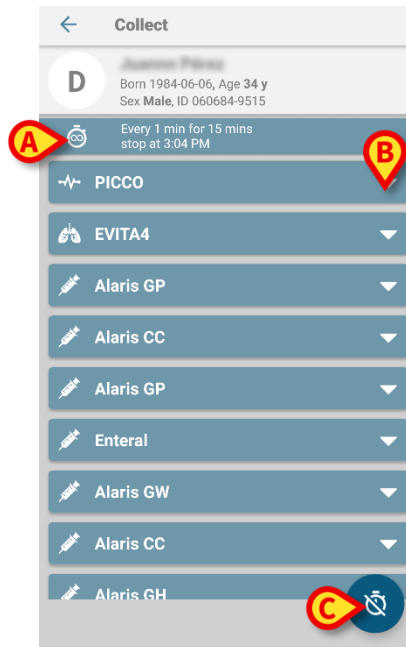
Collect

D
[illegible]
Born 1984-06-06, Age **34 y**
Sex **Male**, ID 060684-9515

A
Every 1 min for 15 mins
stop at 3:04 PM

B

PICCO

EVITA4

Alaris GP

Alaris CC

Alaris GP

Enteral

Alaris GW

Alaris CC

Alaris GH

C